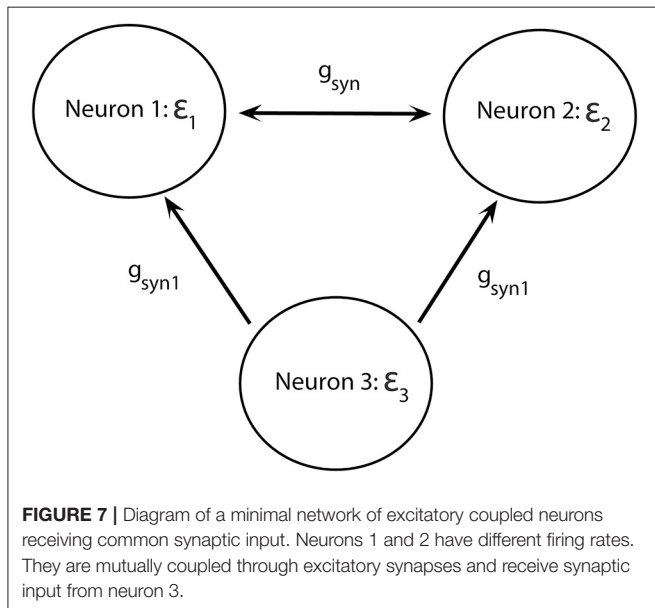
Neuron 1: $\varepsilon_1$

$g_{syn}$

Neuron 2: $\varepsilon_2$

$g_{syn1}$

$g_{syn1}$

Neuron 3: $\varepsilon_3$

**FIGURE 7 |** Diagram of a minimal network of excitatory coupled neurons receiving common synaptic input. Neurons 1 and 2 have different firing rates. They are mutually coupled through excitatory synapses and receive synaptic input from neuron 3.